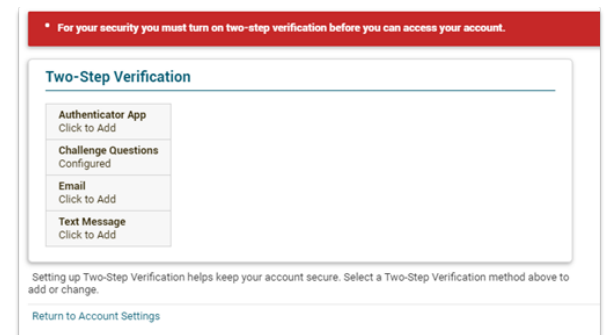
• For your security you must turn on two-step verification before you can access your account.

Two-Step Verification

Authenticator App
Click to Add

Challenge Questions
Configured

Email
Click to Add

Text Message
Click to Add

Setting up Two-Step Verification helps keep your account secure. Select a Two-Step Verification method above to add or change.

Return to Account Settings